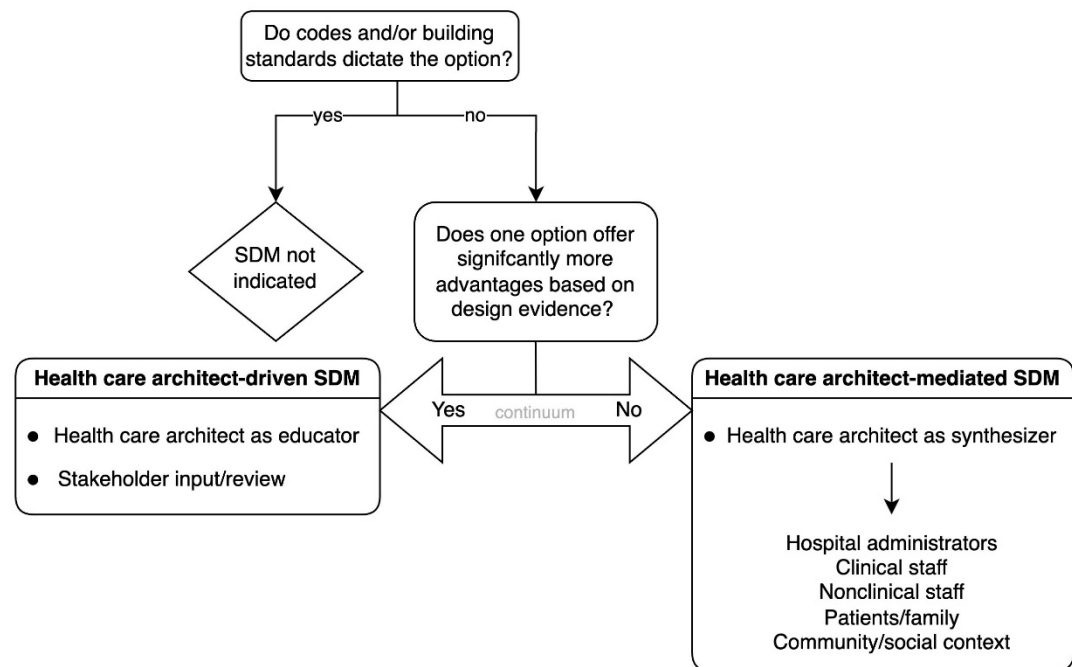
Do codes and/or building standards dictate the option?

yes

no

SDM not indicated

Does one option offer signifcantly more advantages based on design evidence?

Health care architect-driven SDM

- Health care architect as educator
- Stakeholder input/review

Yes

continuum

No

Health care architect-mediated SDM

- Health care architect as synthesizer

Hospital administrators
Clinical staff
Nonclinical staff
Patients/family
Community/social context